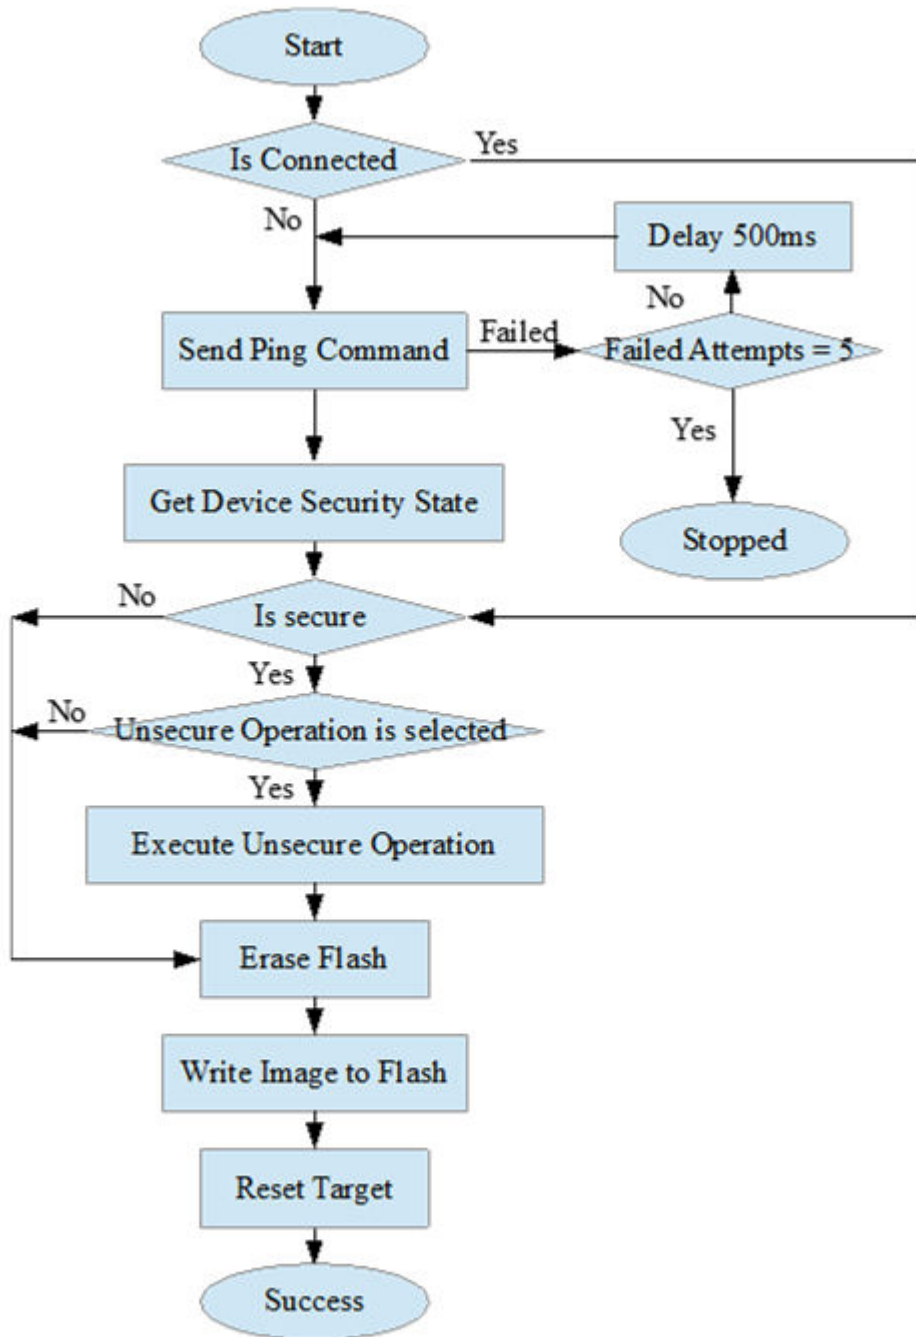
Start

Is Connected

Yes

No

Delay 500ms

No

Send Ping Command

Failed

Failed Attempts = 5

Yes

Get Device Security State

Stopped

No

Is secure

Yes

No

Unsecure Operation is selected

Yes

Execute Unsecure Operation

Erase Flash

Write Image to Flash

Reset Target

Success